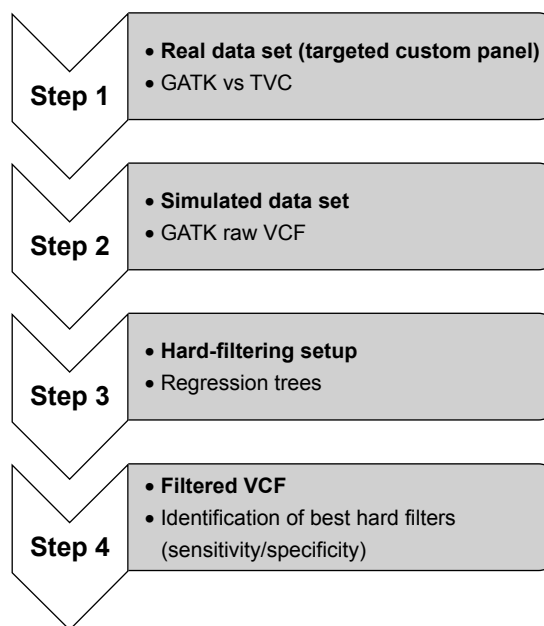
Step 1

• Real data set (targeted custom panel)
• GATK vs TVC

Step 2

• Simulated data set
• GATK raw VCF

Step 3

• Hard-filtering setup
• Regression trees

Step 4

• Filtered VCF
• Identification of best hard filters (sensitivity/specificity)